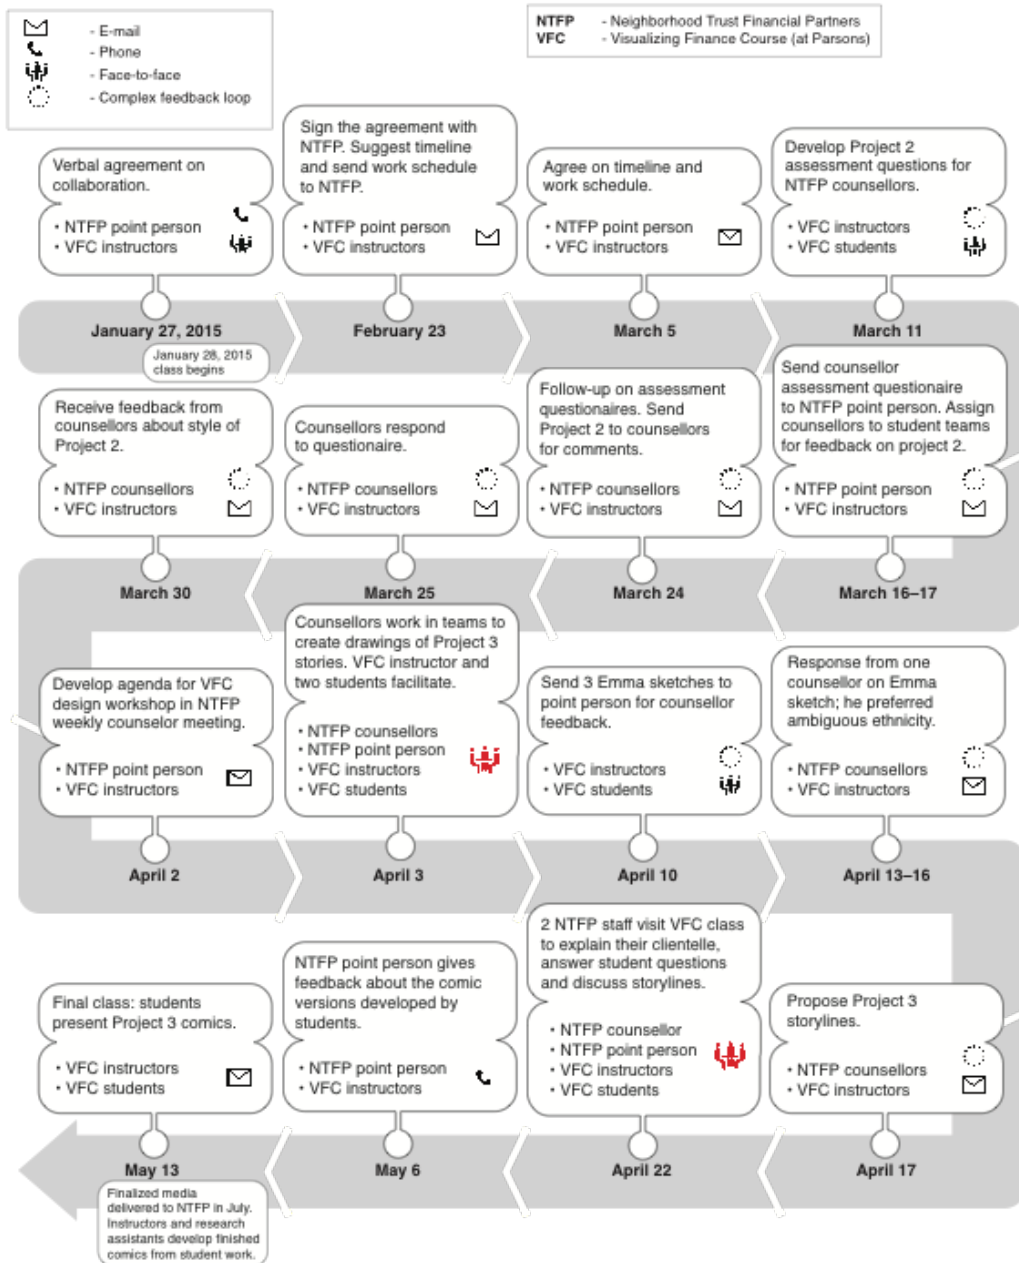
- E-mail
- Phone
- Face-to-face
- Complex feedback loop

NTFP - Neighborhood Trust Financial Partners
VFC - Visualizing Finance Course (at Parsons)

Verbal agreement on collaboration.
• NTFP point person
• VFC instructors

January 27, 2015

January 28, 2015 class begins

Sign the agreement with NTFP. Suggest timeline and send work schedule to NTFP.
• NTFP point person
• VFC instructors

February 23

Agree on timeline and work schedule.
• NTFP point person
• VFC instructors

March 5

Develop Project 2 assessment questions for NTFP counsellors.
• VFC instructors
• VFC students

March 11

Send counsellor assessment questionaire to NTFP point person. Assign counsellors to student teams for feedback on project 2.
• NTFP point person
• VFC instructors

March 16–17

Follow-up on assessment questionaires. Send Project 2 to counsellors for comments.
• NTFP counsellors
• VFC instructors

March 24

Counsellors respond to questionaire.
• NTFP counsellors
• VFC instructors

March 25

Receive feedback from counsellors about style of Project 2.
• NTFP counsellors
• VFC instructors

March 30

Develop agenda for VFC design workshop in NTFP weekly counselor meeting.
• NTFP point person
• VFC instructors

April 2

Counsellors work in teams to create drawings of Project 3 stories. VFC instructor and two students facilitate.
• NTFP counsellors
• NTFP point person
• VFC instructors
• VFC students

April 3

Send 3 Emma sketches to point person for counsellor feedback.
• VFC instructors
• VFC students

April 10

Response from one counsellor on Emma sketch; he preferred ambiguous ethnicity.
• NTFP counsellors
• VFC instructors

April 13–16

Propose Project 3 storylines.
• NTFP counsellors
• VFC instructors

April 17

2 NTFP staff visit VFC class to explain their clientelle, answer student questions and discuss storylines.
• NTFP counsellor
• NTFP point person
• VFC instructors
• VFC students

April 22

NTFP point person gives feedback about the comic versions developed by students.
• NTFP point person
• VFC instructors

May 6

Final class: students present Project 3 comics.
• VFC instructors
• VFC students

May 13

Finalized media delivered to NTFP in July. Instructors and research assistants develop finished comics from student work.